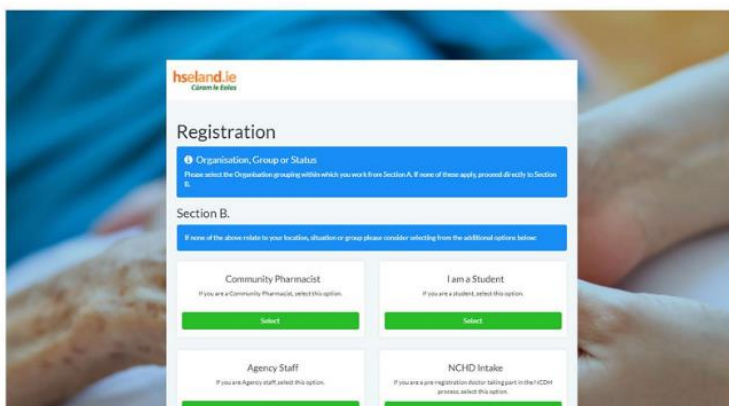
hseland.ie
Cúram le Eolas

Registration

Organisation, Group or Status
Please select the Organisation grouping within which you work from Section A. If none of these apply, proceed directly to Section B.

Section B.

If none of the above relate to your location, situation or group please consider selecting from the additional options below:

Community Pharmacist
If you are a Community Pharmacist, select this option.
Select

I am a Student
If you are a student, select this option.
Select

Agency Staff
If you are Agency staff, select this option.

NCHD Intake
If you are a pre registration doctor taking part in the NCDH process, select this option.